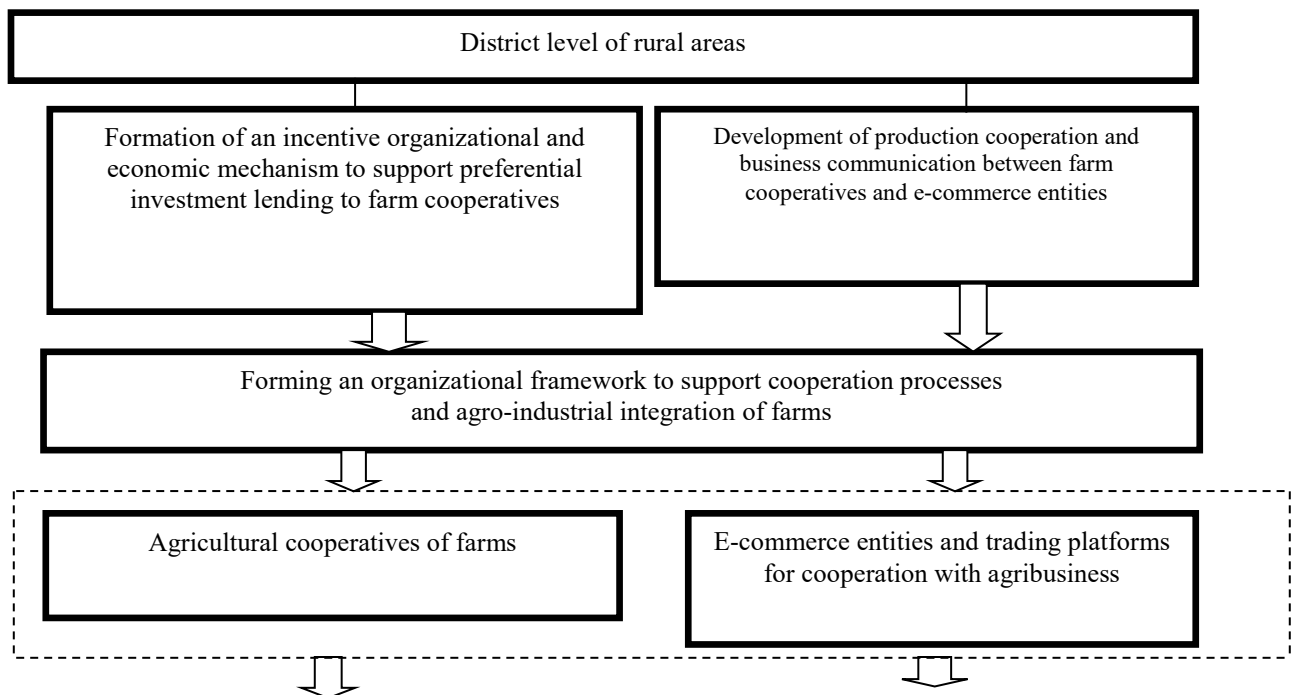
District level of rural areas

Formation of an incentive organizational and economic mechanism to support preferential investment lending to farm cooperatives

Development of production cooperation and business communication between farm cooperatives and e-commerce entities

Forming an organizational framework to support cooperation processes and agro-industrial integration of farms

Agricultural cooperatives of farms

E-commerce entities and trading platforms for cooperation with agribusiness